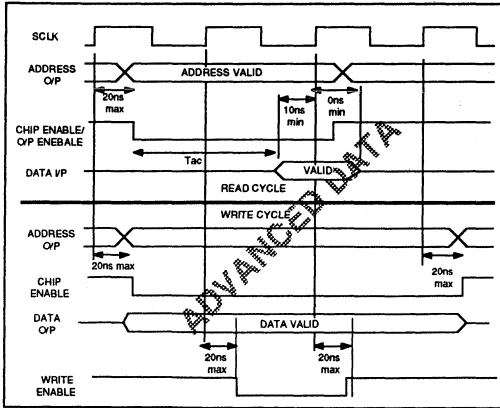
SCLK

ADDRESS O/P

ADDRESS VALID

20ns max

10ns min

0ns min

CHIP ENABLE/ O/P ENEBALE

Tac

DATA I/P

VALID

READ CYCLE

WRITE CYCLE

ADDRESS O/P

20ns max

20ns max

CHIP ENABLE

DATA O/P

DATA VALID

20ns max

20ns max

WRITE ENABLE

ADVANCED DATA